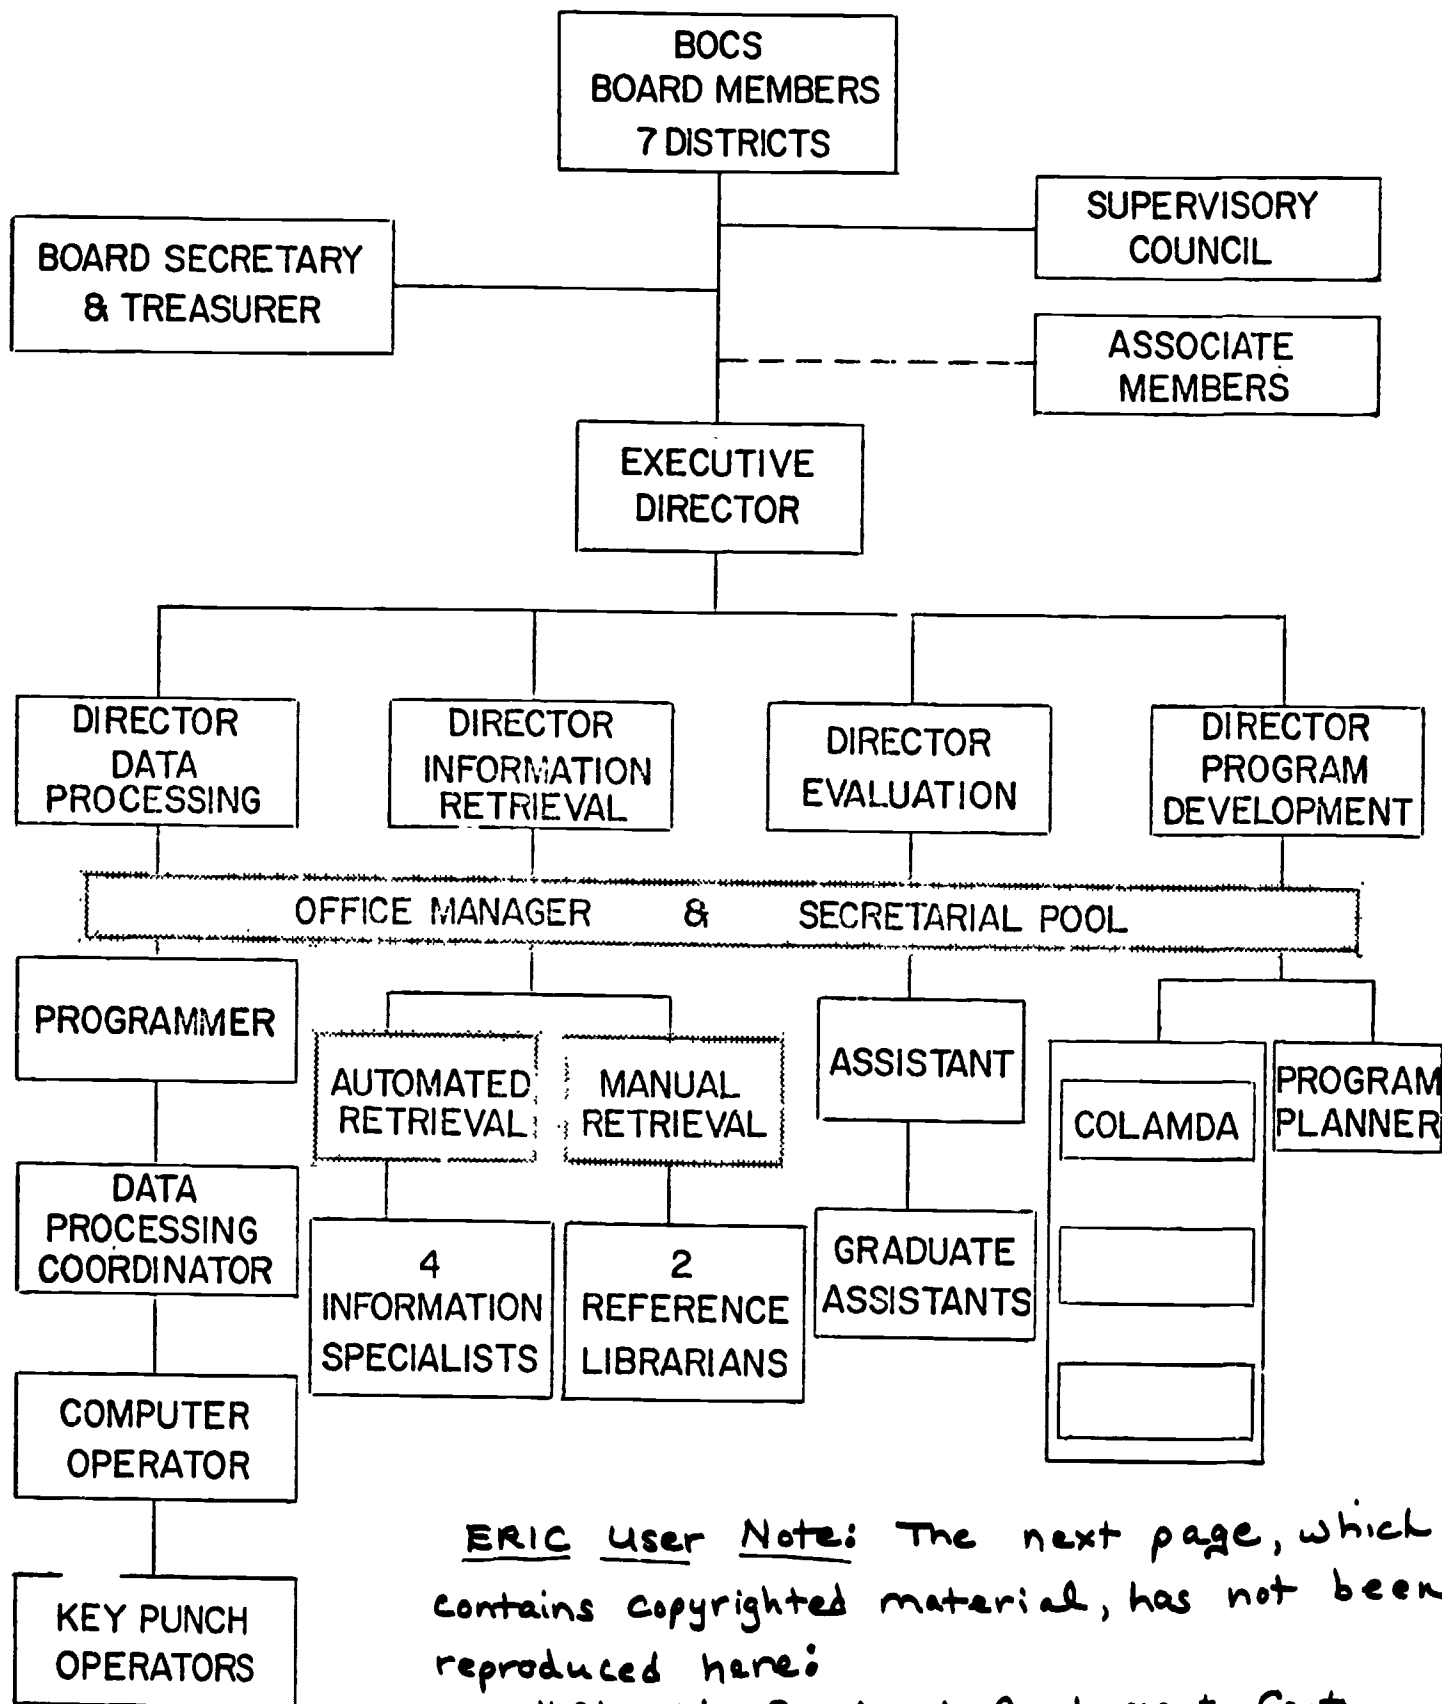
BOCS
BOARD MEMBERS
7 DISTRICTS

BOARD SECRETARY & TREASURER

SUPERVISORY COUNCIL

ASSOCIATE MEMBERS

EXECUTIVE DIRECTOR

DIRECTOR DATA PROCESSING

DIRECTOR INFORMATION RETRIEVAL

DIRECTOR EVALUATION

DIRECTOR PROGRAM DEVELOPMENT

OFFICE MANAGER & SECRETARIAL POOL

PROGRAMMER

DATA PROCESSING COORDINATOR

COMPUTER OPERATOR

KEY PUNCH OPERATORS

AUTOMATED RETRIEVAL

MANUAL RETRIEVAL

4 INFORMATION SPECIALISTS

2 REFERENCE LIBRARIANS

ASSISTANT

GRADUATE ASSISTANTS

COLAMDA

PROGRAM PLANNER

ERIC User Note: The next page, which contains copyrighted material, has not been reproduced here:
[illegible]